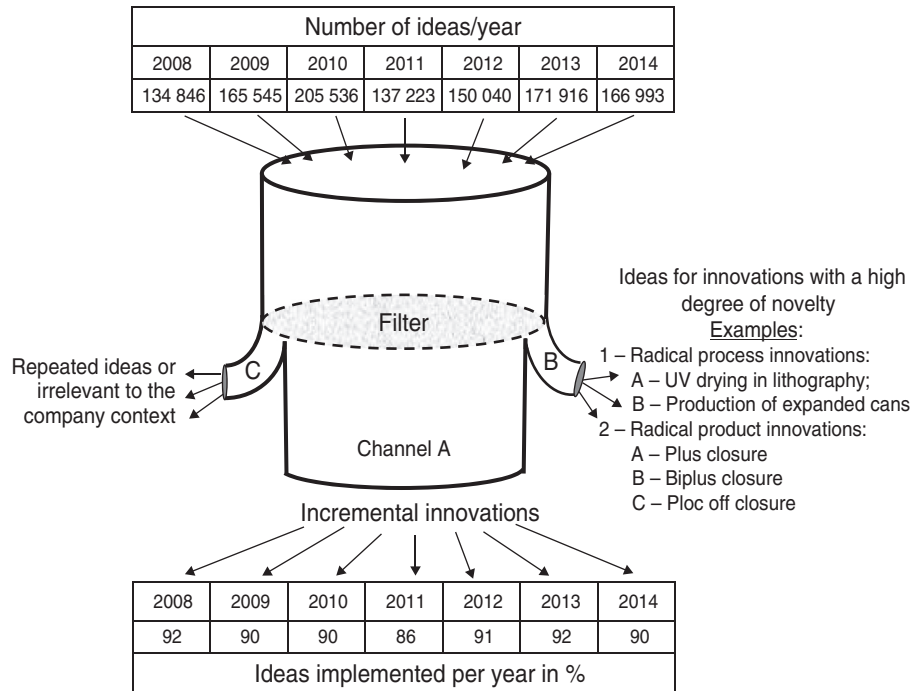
Number of ideas/year

| 2008 | 2009 | 2010 | 2011 | 2012 | 2013 | 2014 |
|---|---|---|---|---|---|---|
| 134 846 | 165 545 | 205 536 | 137 223 | 150 040 | 171 916 | 166 993 |

Filter

Repeated ideas or irrelevant to the company context

C

B

Channel A

Ideas for innovations with a high degree of novelty
Examples:
1 – Radical process innovations:
A – UV drying in lithography;
B – Production of expanded cans
2 – Radical product innovations:
A – Plus closure
B – Biplus closure
C – Ploc off closure

Incremental innovations

| 2008 | 2009 | 2010 | 2011 | 2012 | 2013 | 2014 |
|---|---|---|---|---|---|---|
| 92 | 90 | 90 | 86 | 91 | 92 | 90 |

Ideas implemented per year in %